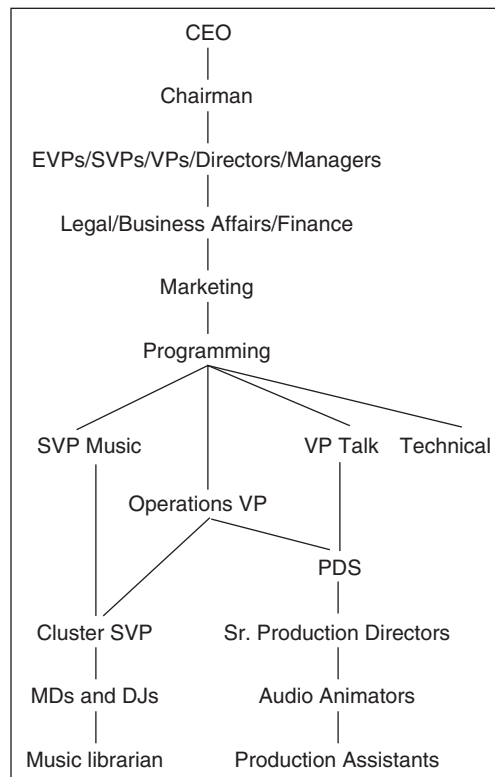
CEO

Chairman

EVPs/SVPs/VPs/Directors/Managers

Legal/Business Affairs/Finance

Marketing

Programming

SVP Music

VP Talk

Technical

Operations VP

PDS

Cluster SVP

Sr. Production Directors

MDs and DJs

Audio Animators

Music librarian

Production Assistants